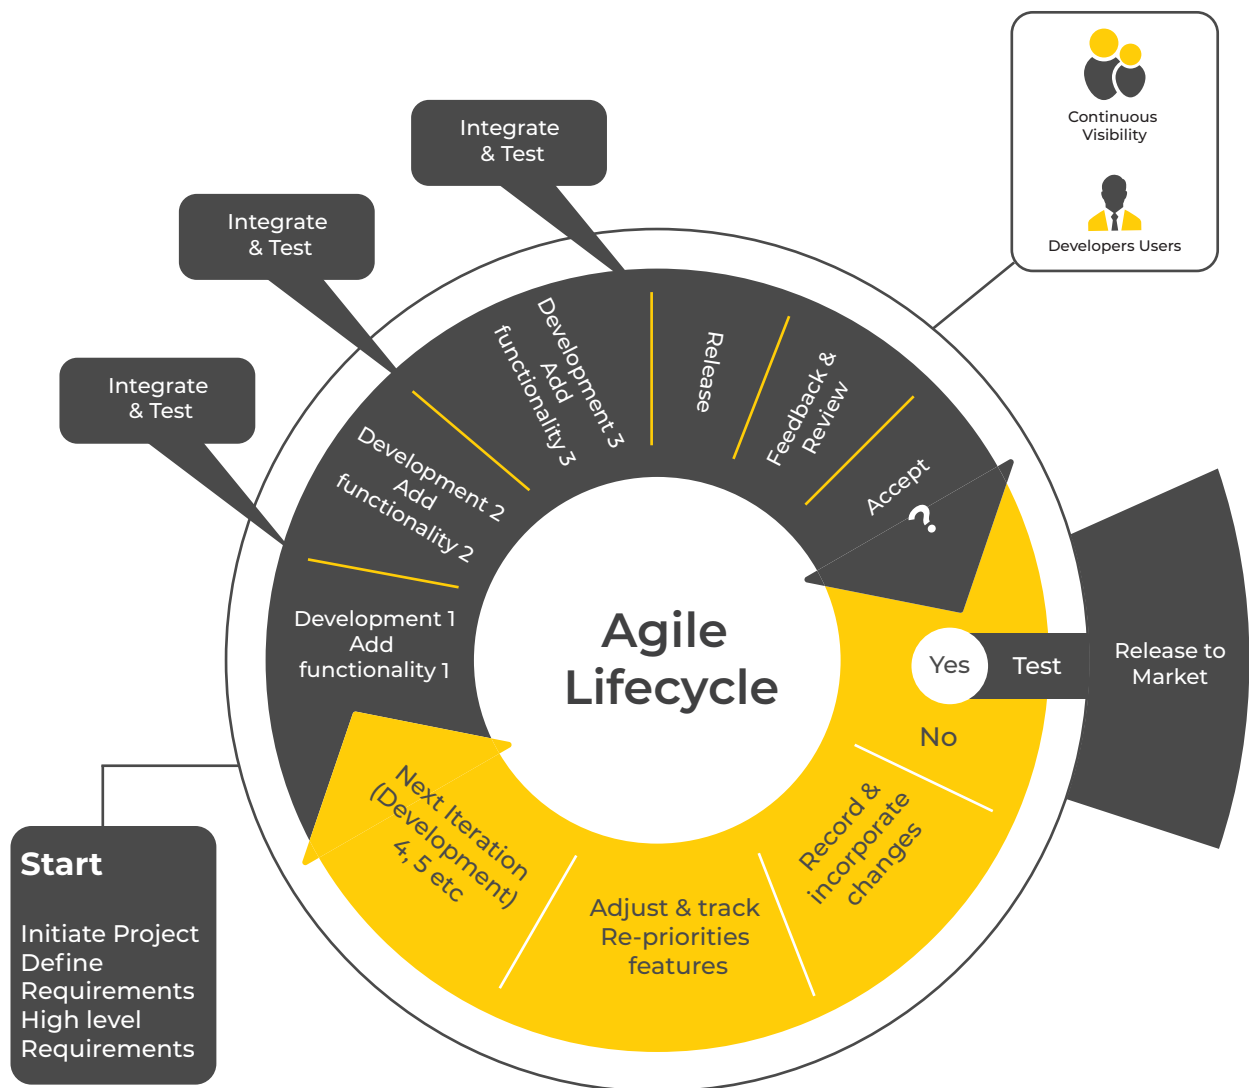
Continuous Visibility

Developers Users

Integrate & Test

Integrate & Test

Integrate & Test

Development 3 Add functionality 3

Release

Feedback & Review

Accept

?

Development 2 Add functionality 2

Development 1 Add functionality 1

Agile Lifecycle

Yes

Test

Release to Market

No

Next Iteration (Development) 4, 5 etc

Adjust & track Re-priorities features

Record & incorporate changes

Start

Initiate Project
Define Requirements
High level Requirements